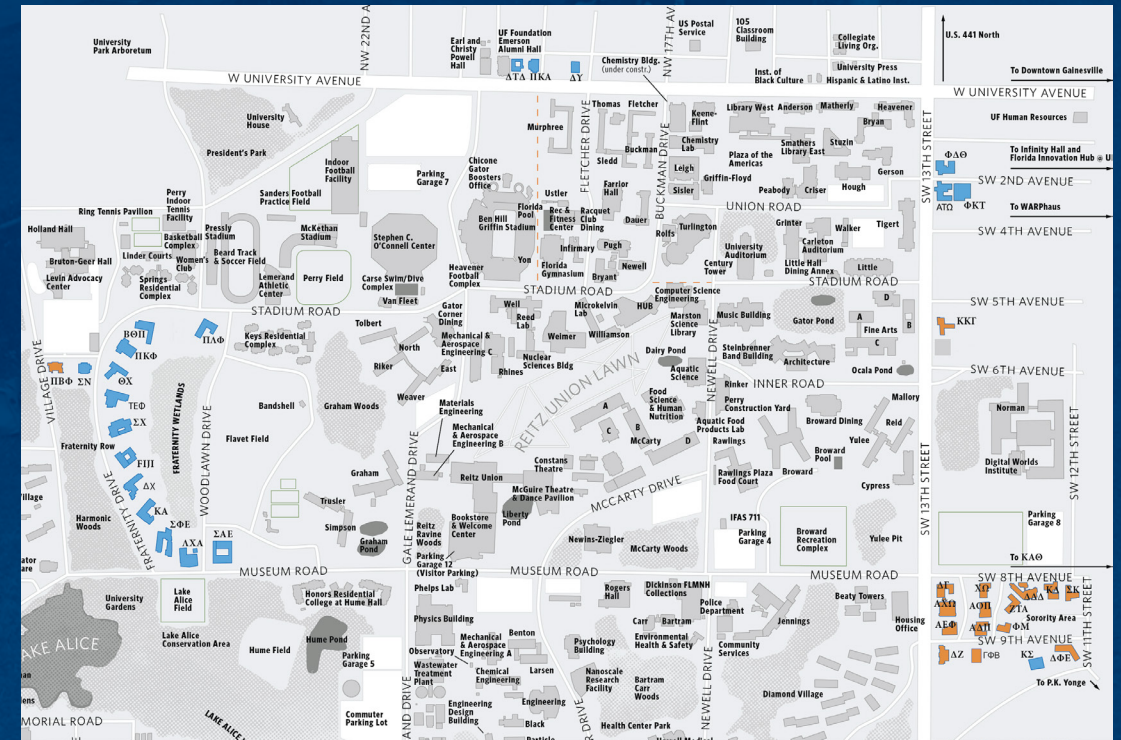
University Park Arboretum
NW 22ND A
Earl and Christy Powell Hall
UF Foundation Emerson Alumni Hall
ΔΤΔ ΠΚΑ
ΔΥ
Chemistry Bldg. (under constr.)
NW 17TH A
US Postal Service
105 Classroom Building
Collegiate Living Org.
University Press
Inst. of Black Culture
Hispanic & Latino Inst.
U.S. 441 North
To Downtown Gainesville
W UNIVERSITY AVENUE
W UNIVERSITY AVENUE
University House
President's Park
Indoor Football Facility
Parking Garage 7
Chicone Gator Boosters Office
Murphree
Thomas
Fletcher
FLETCHER DRIVE
Keene-Flint
Buckman
BUCKMAN DRIVE
Chemistry Lab
Library West
Anderson
Matherly
Heavener
Bryan
Smathers Library East
Stuzin
UF Human Resources
Plaza of the Americas
Sledd
Leigh
Farrior Hall
Sisler
Griffin-Floyd
Peabody
Criser
Hough
Gerson
To Infinity Hall and Florida Innovation Hub @ U
ΦΔΘ
SW 2ND AVENUE
ΑΤΩ
ΦΚΤ
To WARPhaus
Perry Indoor Tennis Facility
Sanders Football Practice Field
Ring Tennis Pavilion
Holland Hall
Bruton-Geer Hall
Levin Advocacy Center
Basketball Complex
Linder Courts
Pressly Stadium
Women's Club
Springs Residential Complex
Beard Track & Soccer Field
McKethan Stadium
Lemerand Athletic Center
Perry Field
Stephen C. O'Connell Center
Ben Hill Griffin Stadium
Florida Pool
Rec & Fitness Center
Racquet Club Dining
Ustler
Dauer
Rolfs
Turlington
UNION ROAD
Grinter
Walker
Tigert
SW 4TH AVENUE
Infirmary
Pugh
Carleton Auditorium
University Auditorium
Yon
Florida Gymnasium
Newell
Century Tower
Little Hall Dining Annex
Little
Carse Swim/Dive Complex
Heavener Football Complex
Bryant
Van Fleet
STADIUM ROAD
STADIUM ROAD
Computer Science Engineering
D
SW 5TH AVENUE
STADIUM ROAD
ΒΘΠ
ΠΚΦ
ΠΑΦ
Keys Residential Complex
Tolbert
Gator Corner Dining
Weil
Reed Lab
Microkelvin Lab
HUB
Marston Science Library
Music Building
Gator Pond
A
Fine Arts
B
ΚΚΓ
VILLAGE DRIVE
ΠΒΦ
ΣΝ
ΘΧ
North
Mechanical & Aerospace Engineering C
Weimer
Williamson
NEWELL DRIVE
C
Steinbrenner Band Building
Architecture
Riker
East
Nuclear Sciences Bldg
Rhines
Dairy Pond
Aquatic Science
Ocala Pond
SW 6TH AVENUE
ΤΕΦ
FRATERNITY WETLANDS
WOODLAWN DRIVE
Bandshell
Graham Woods
Weaver
Materials Engineering
REITZ UNION LAWN
Rinker
INNER ROAD
Mallory
ΣΧ
Flavet Field
Mechanical & Aerospace Engineering B
A
Food Science & Human Nutrition
Perry Construction Yard
Norman
Fraternity Row
ΦΓΔ
C
B
McCarty
Aquatic Food Products Lab
Broward Dining
Reid
SW 12TH STREET
ΔΧ
Graham
GALE LEMERAND DRIVE
Reitz Union
Constans Theatre
D
Rawlings
Yulee
Broward Pool
Digital Worlds Institute
Village
FRATERNITY DRIVE
Trusler
McGuire Theatre & Dance Pavilion
MCCARTY DRIVE
Rawlings Plaza Food Court
Broward
Cypress
SW 13TH STREET
Harmonic Woods
ΚΑ
ΣΦΕ
ΣΑΕ
ΔΧΑ
Simpson
Graham Pond
Reitz Ravine Woods
Bookstore & Welcome Center
Liberty Pond
IFAS 711
Parking Garage 4
Broward Recreation Complex
Yulee Pit
Parking Garage 8
Newins-Ziegler
McCarty Woods
ator are
Parking Garage 12 (Visitor Parking)
To ΚΑΘ
MUSEUM ROAD
MUSEUM ROAD
MUSEUM ROAD
SW 8TH AVENUE
University Gardens
Lake Alice Field
Honors Residential College at Hume Hall
Phelps Lab
Rogers Hall
Dickinson FLMNH Collections
Beaty Towers
ΑΓ
ΧΩ
ΚΔ
ΣΚ
ΑΧΩ
ΑΟΠ
ΑΔΔ
ΖΤΑ
Sorority Area
AKE ALICE
Lake Alice Conservation Area
Hume Field
Hume Pond
Physics Building
Police Department
Carr
Bartram
Jennings
Housing Office
ΑΕΦ
ΔΔΠ
ΦΜ
SW 9TH AVENUE
Parking Garage 5
Mechanical & Aerospace Engineering A
Benton
Psychology Building
Environmental Health & Safety
Community Services
ΔΖ
ΓΦΒ
ΚΣ
ΑΦΕ
SW 11TH STREET
Observatory
Wastewater Treatment Plant
Larsen
Chemical Engineering
Nanoscale Research Facility
Bartram Carr Woods
NEWELL DRIVE
Diamond Village
To P.K. Yonge
man
Commuter Parking Lot
Engineering Design Building
Engineering
Black
RAND DRIVE
R DRIVE
Health Center Park
MORIAL ROAD
LAKE ALICE